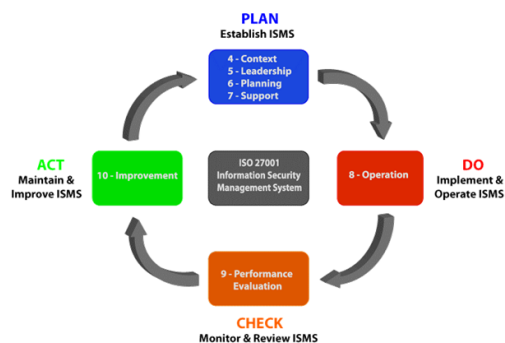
PLAN
Establish ISMS

4 - Context
5 - Leadership
6 - Planning
7 - Support

ACT
Maintain & Improve ISMS

10 - Improvement

ISO 27001
Information Security Management System

8 - Operation

DO
Implement & Operate ISMS

9 - Performance Evaluation

CHECK
Monitor & Review ISMS